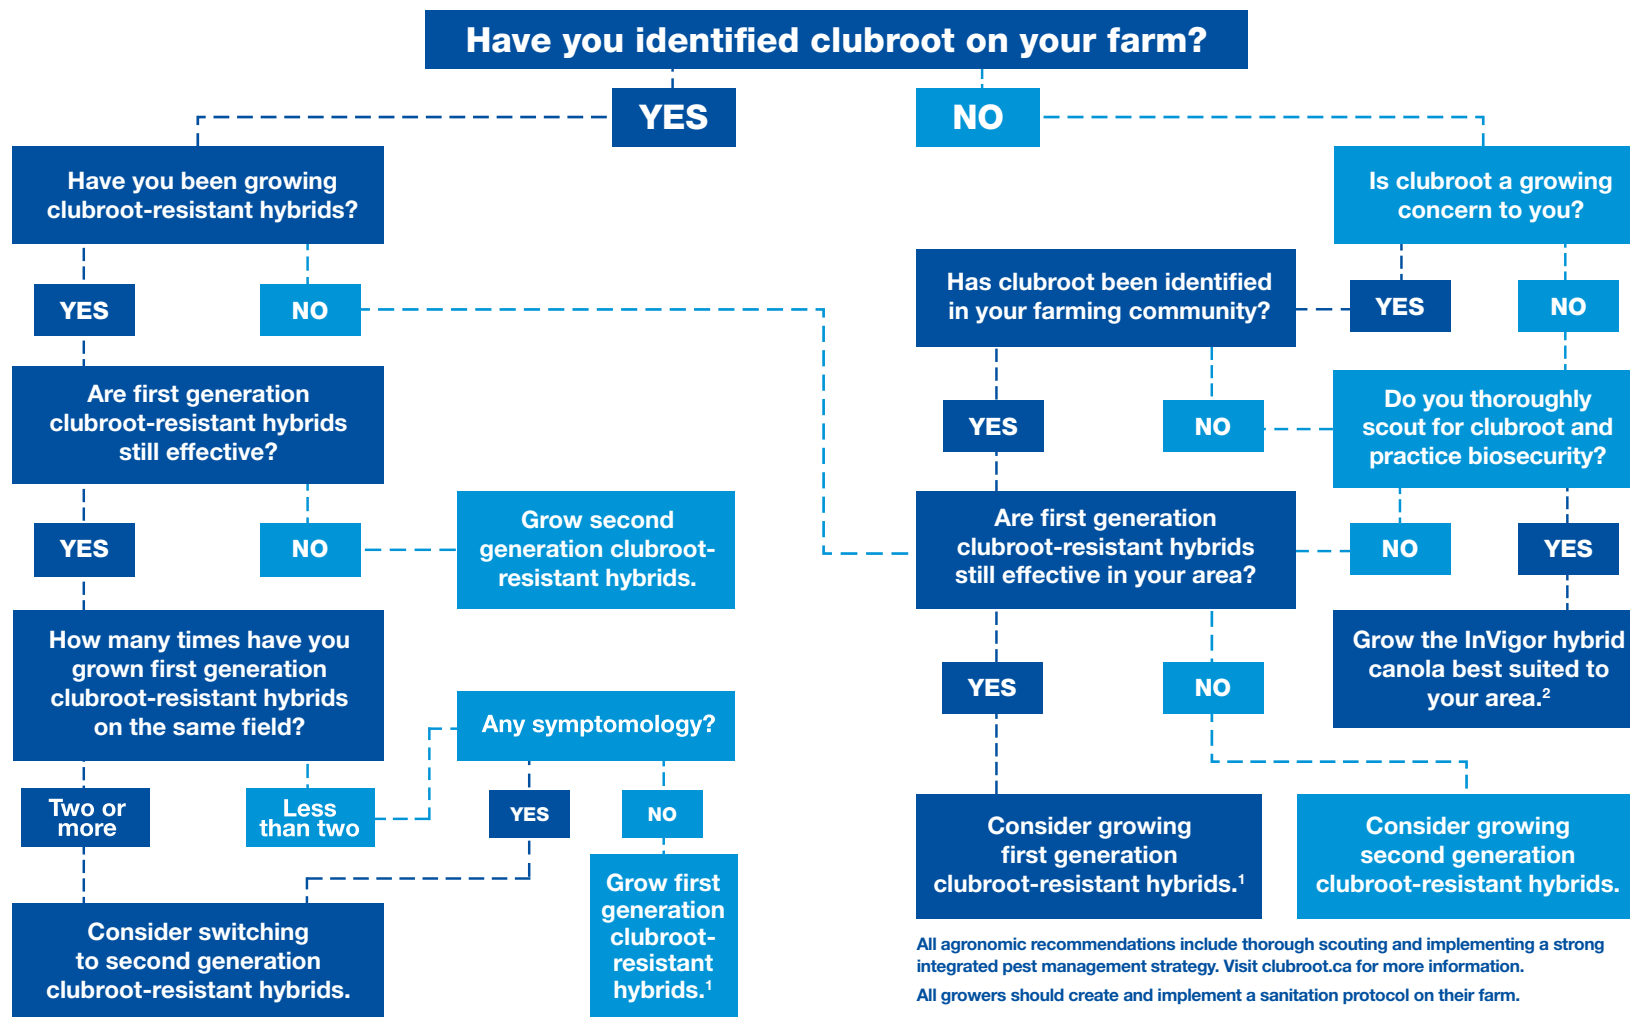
Have you identified clubroot on your farm?

YES

NO

Have you been growing clubroot-resistant hybrids?

YES

NO

Are first generation clubroot-resistant hybrids still effective?

YES

NO

Grow second generation clubroot-resistant hybrids.

How many times have you grown first generation clubroot-resistant hybrids on the same field?

Two or more

Less than two

Any symptomology?

YES

NO

Consider switching to second generation clubroot-resistant hybrids.

Grow first generation clubroot-resistant hybrids.$^1$

Is clubroot a growing concern to you?

Has clubroot been identified in your farming community?

YES

NO

YES

NO

Do you thoroughly scout for clubroot and practice biosecurity?

Are first generation clubroot-resistant hybrids still effective in your area?

NO

YES

Grow the InVigor hybrid canola best suited to your area.$^2$

YES

NO

Consider growing first generation clubroot-resistant hybrids.$^1$

Consider growing second generation clubroot-resistant hybrids.

All agronomic recommendations include thorough scouting and implementing a strong integrated pest management strategy. Visit clubroot.ca for more information.

All growers should create and implement a sanitation protocol on their farm.